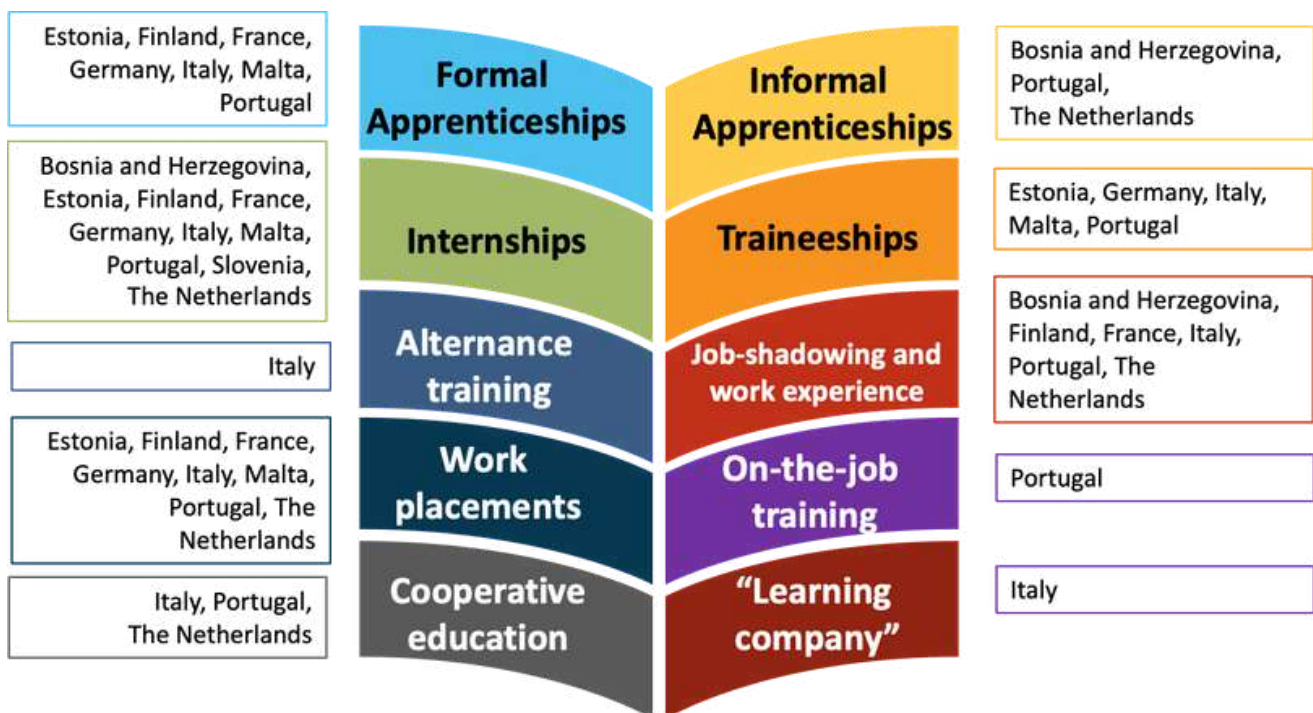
Estonia, Finland, France, Germany, Italy, Malta, Portugal

Formal Apprenticeships

Informal Apprenticeships

Bosnia and Herzegovina, Portugal, The Netherlands

Bosnia and Herzegovina, Estonia, Finland, France, Germany, Italy, Malta, Portugal, Slovenia, The Netherlands

Internships

Traineeships

Estonia, Germany, Italy, Malta, Portugal

Italy

Alternance training

Job-shadowing and work experience

Bosnia and Herzegovina, Finland, France, Italy, Portugal, The Netherlands

Estonia, Finland, France, Germany, Italy, Malta, Portugal, The Netherlands

Work placements

On-the-job training

Portugal

Italy, Portugal, The Netherlands

Cooperative education

"Learning company"

Italy